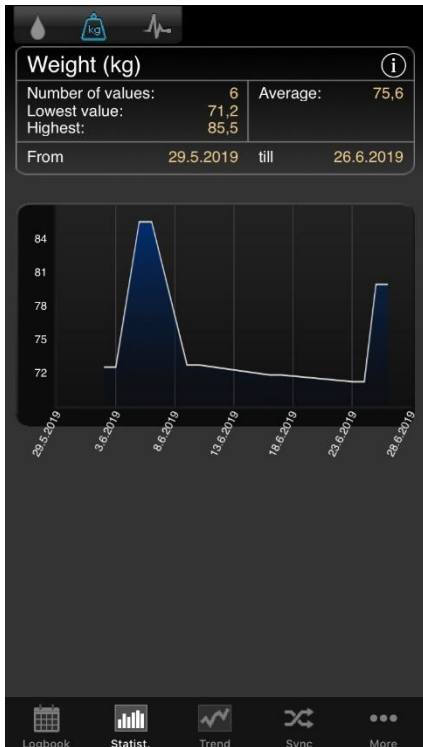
kg

Weight (kg)

Number of values: 6
Lowest value: 71,2
Highest: 85,5

Average: 75,6

From 29.5.2019 till 26.6.2019

84
81
78
75
72

29.5.2019
3.6.2019
8.6.2019
13.6.2019
18.6.2019
23.6.2019
28.6.2019

Logbook
Statist.
Trend
Sync
More